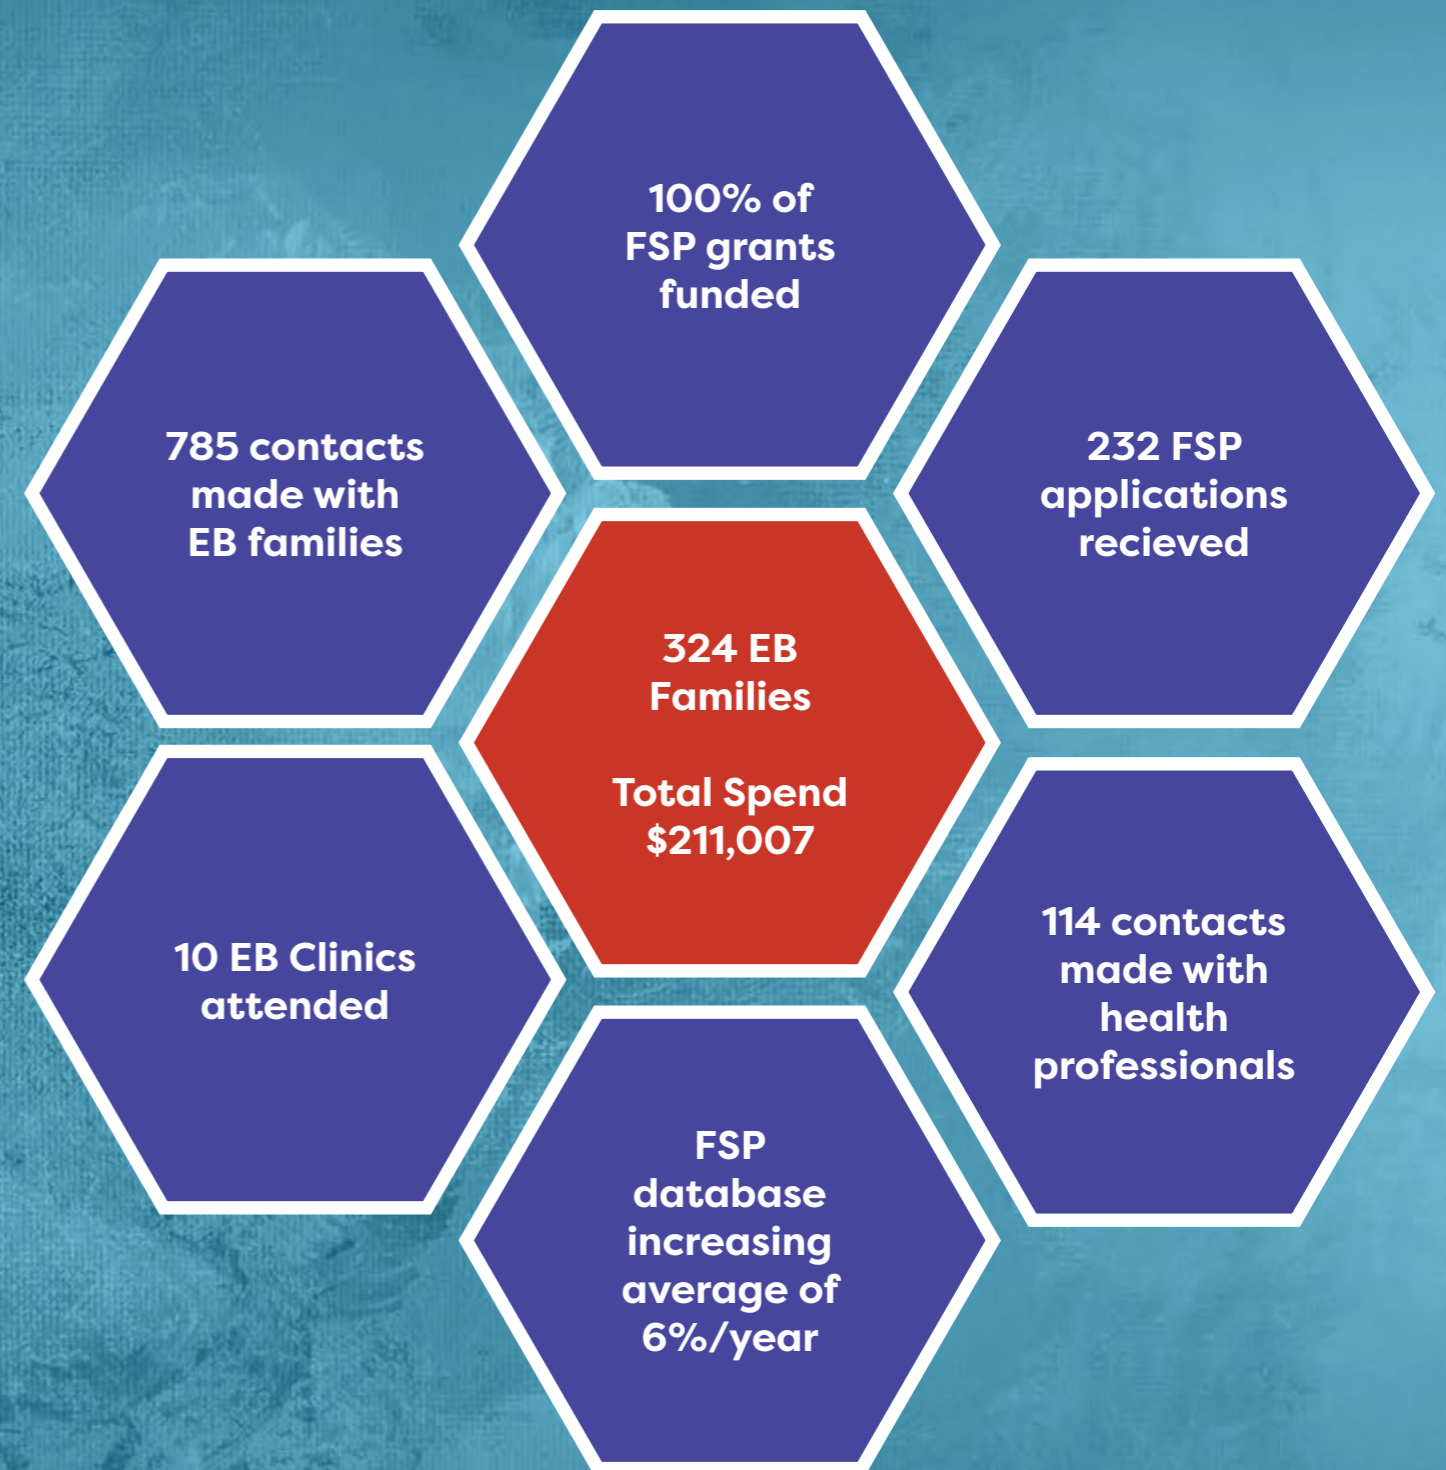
100% of FSP grants funded

785 contacts made with EB families

232 FSP applications recieved

324 EB Families

Total Spend $211,007

10 EB Clinics attended

114 contacts made with health professionals

FSP database increasing average of 6%/year